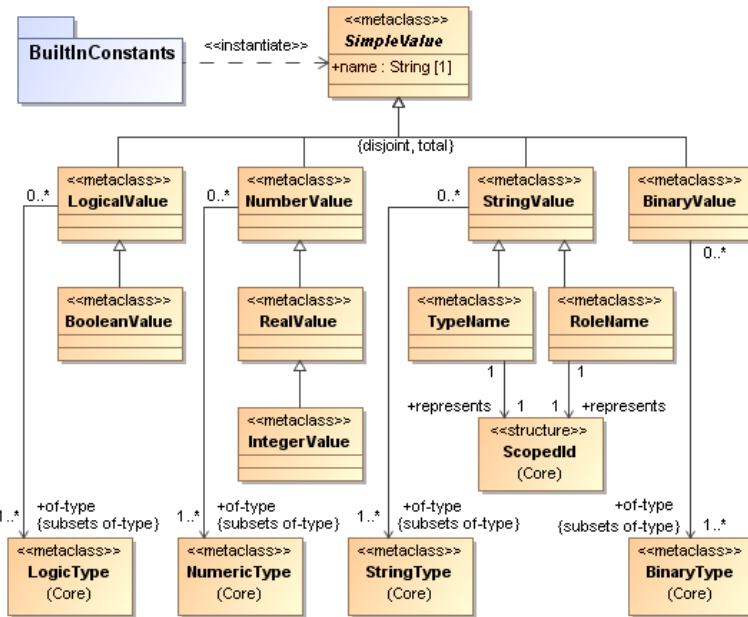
BuiltInConstants

<<instantiate>>

<<metaclass>>
SimpleValue
+name : String [1]

{disjoint, total}

<<metaclass>>
LogicalValue

0..*

<<metaclass>>
NumberValue

0..*

<<metaclass>>
StringValue

0..*

<<metaclass>>
BinaryValue

0..*

<<metaclass>>
BooleanValue

<<metaclass>>
RealValue

<<metaclass>>
TypeName

<<metaclass>>
RoleName

1

1

+represents 1

1 +represents

<<structure>>
ScopedId
(Core)

<<metaclass>>
IntegerValue

1..*
+of-type
{subsets of-type}

<<metaclass>>
LogicType
(Core)

1..*
+of-type
{subsets of-type}

<<metaclass>>
NumericType
(Core)

1..*
+of-type
{subsets of-type}

<<metaclass>>
StringType
(Core)

+of-type
{subsets of-type}
1..*

<<metaclass>>
BinaryType
(Core)